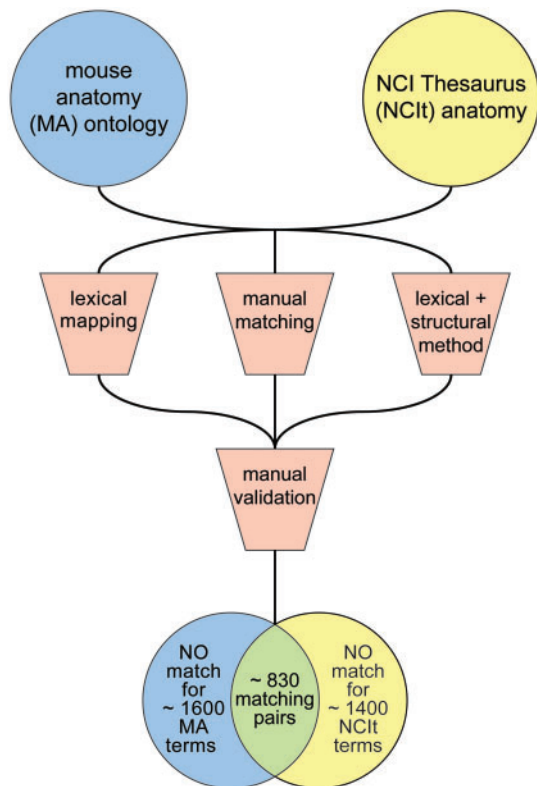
mouse anatomy (MA) ontology

NCI Thesaurus (NCIt) anatomy

lexical mapping

manual matching

lexical + structural method

manual validation

NO match for ~ 1600 MA terms

~ 830 matching pairs

NO match for ~ 1400 NCIt terms